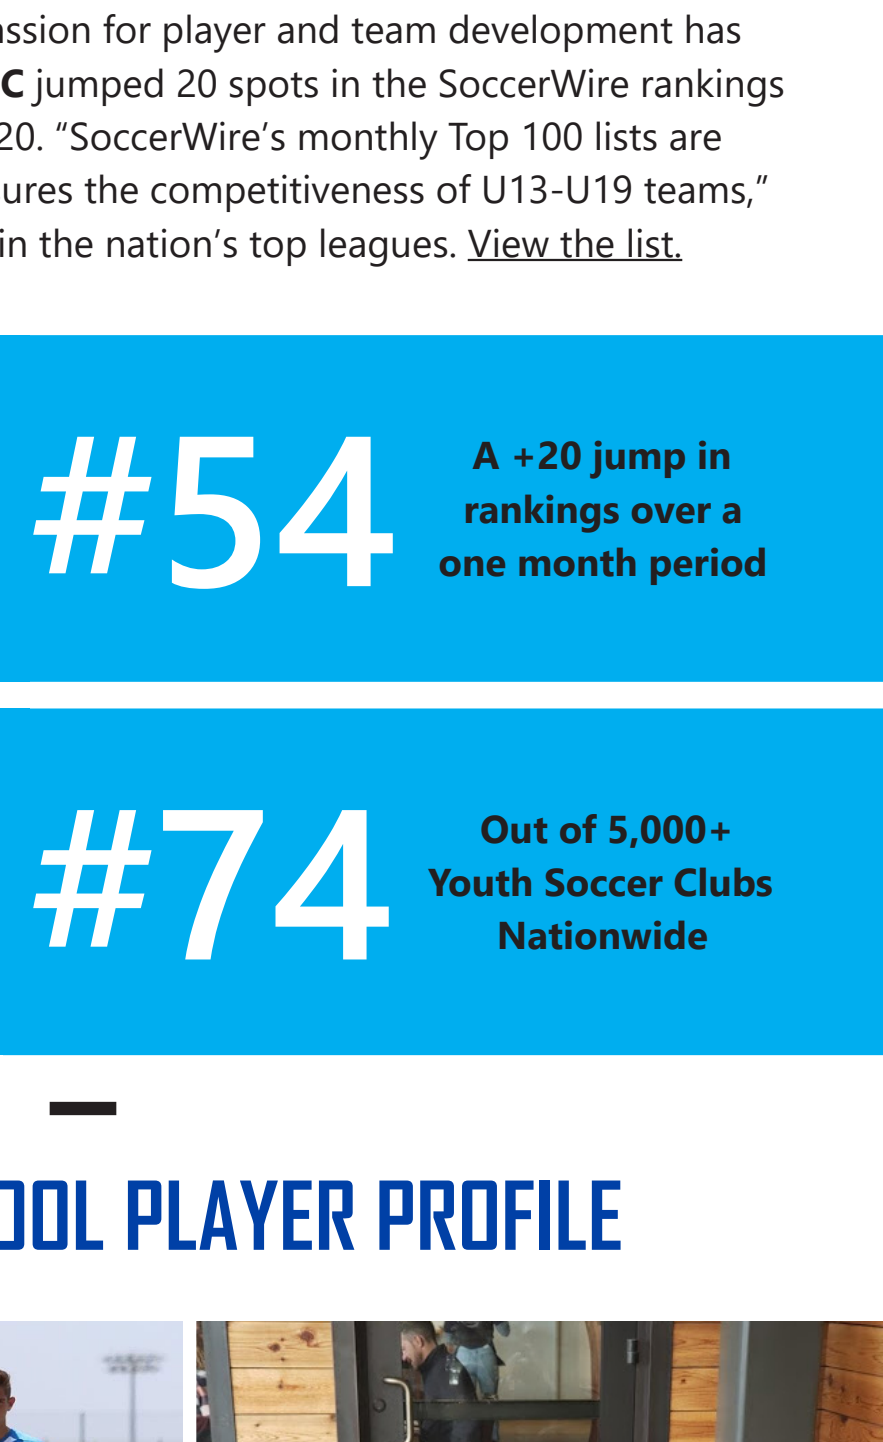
ssion for player and team development has **C** jumped 20 spots in the SoccerWire rankings 20. “SoccerWire’s monthly Top 100 lists are ures the competitiveness of U13-U19 teams,” in the nation’s top leagues. View the list.

#54

A +20 jump in rankings over a one month period

#74

Out of 5,000+ Youth Soccer Clubs Nationwide

OOL PLAYER PROFILE